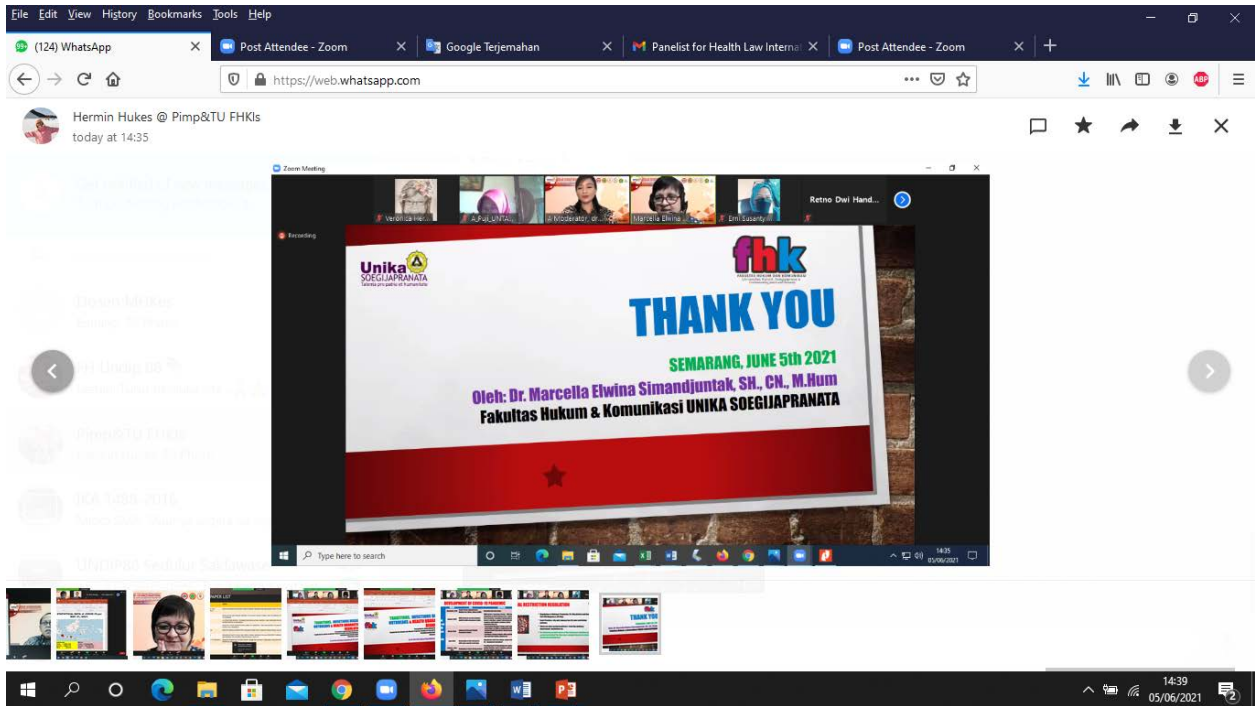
File Edit View History Bookmarks Tools Help

(124) WhatsApp
Post Attendee - Zoom
Google Terjemahan
Panelist for Health Law Internat
Post Attendee - Zoom

https://web.whatsapp.com

Hermin Hukes @ Pimp&TU FHKIs
today at 14:35

Zoom Meeting

Veronica Her...
A_Puji_UNTAG...
Moderator_dr...
Marcella Elwina...
Erni Susanty...
Retno Dwi Hand...

Recording

Unika SOEGIJAPRANATA

fhk

THANK YOU

SEMARANG, JUNE 5th 2021

Oleh: Dr. Marcella Elwina Simandjuntak, SH., CN., M.Hum

Fakultas Hukum & Komunikasi UNIKA SOEGIJAPRANATA

Type here to search

14:35
05/06/2021

THANK YOU

14:39
05/06/2021